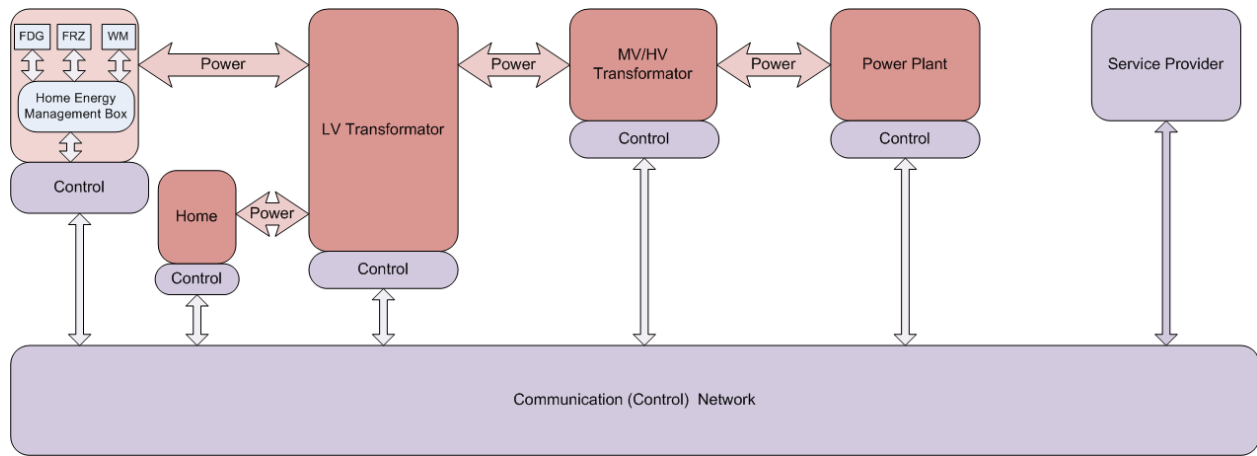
FDG
FRZ
WM
Home Energy Management Box
Control
Power
Home
Control
Power
LV Transformator
Control
Power
MV/HV Transformator
Control
Power
Power Plant
Control
Service Provider
Communication (Control) Network